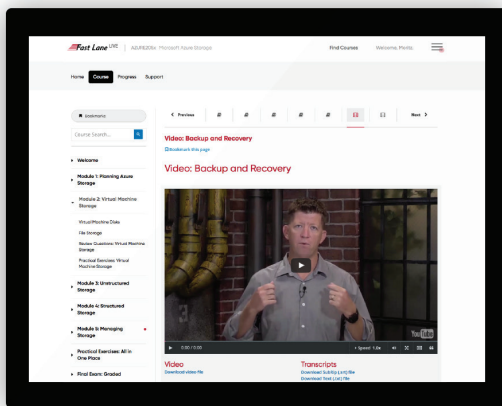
Fast Lane LIVE | AZ-302x Microsoft Azure Storage

Find Courses Welcome, Florida

Home Course Progress Support

Bookmarks

Course Search...

Welcome

Module 1: Planning Azure Storage

Module 2: Virtual Machine Storage

Virtual Machine Disks

File Storage

Review Questions: Virtual Machine Storage

Practical Exercises: Virtual Machine Storage

Module 3: Unstructured Storage

Module 4: Structured Storage

Module 5: Managing Storage

Practical Exercises: All in One Place

Final Exam: Graded

< Previous

Next >

Video: Backup and Recovery

Bookmark this page

Video: Backup and Recovery

0:00 / 0:00

Speed 1.0x

Video

Download video file

Transcripts

Download SubRip (.srt) file

Download Text (.txt) file